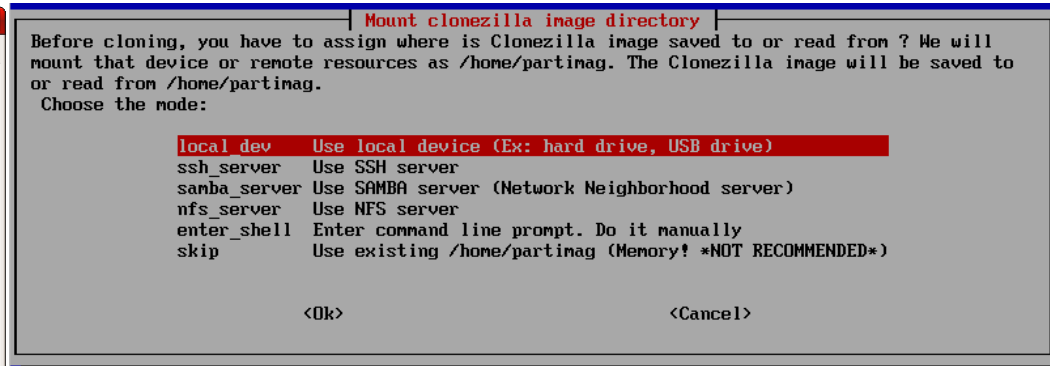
Mount clonezilla image directory

Before cloning, you have to assign where is Clonezilla image saved to or read from ? We will mount that device or remote resources as /home/partimag. The Clonezilla image will be saved to or read from /home/partimag.
Choose the mode:

local_dev Use local device (Ex: hard drive, USB drive)
ssh_server Use SSH server
samba_server Use SAMBA server (Network Neighborhood server)
nfs_server Use NFS server
enter_shell Enter command line prompt. Do it manually
skip Use existing /home/partimag (Memory! *NOT RECOMMENDED*)

<Ok> <Cancel>